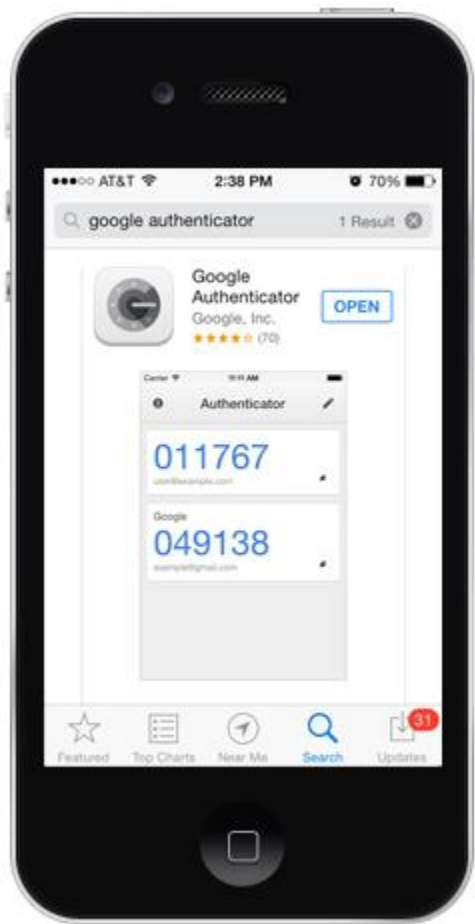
AT&T 2:38 PM 70%

google authenticator 1 Result

Google Authenticator
Google, Inc.
(70)
OPEN

Carrier 11:11 AM
Authenticator

011767
user@example.com

Google
049138
example@gmail.com

Featured Top Charts Near Me Search Updates 31